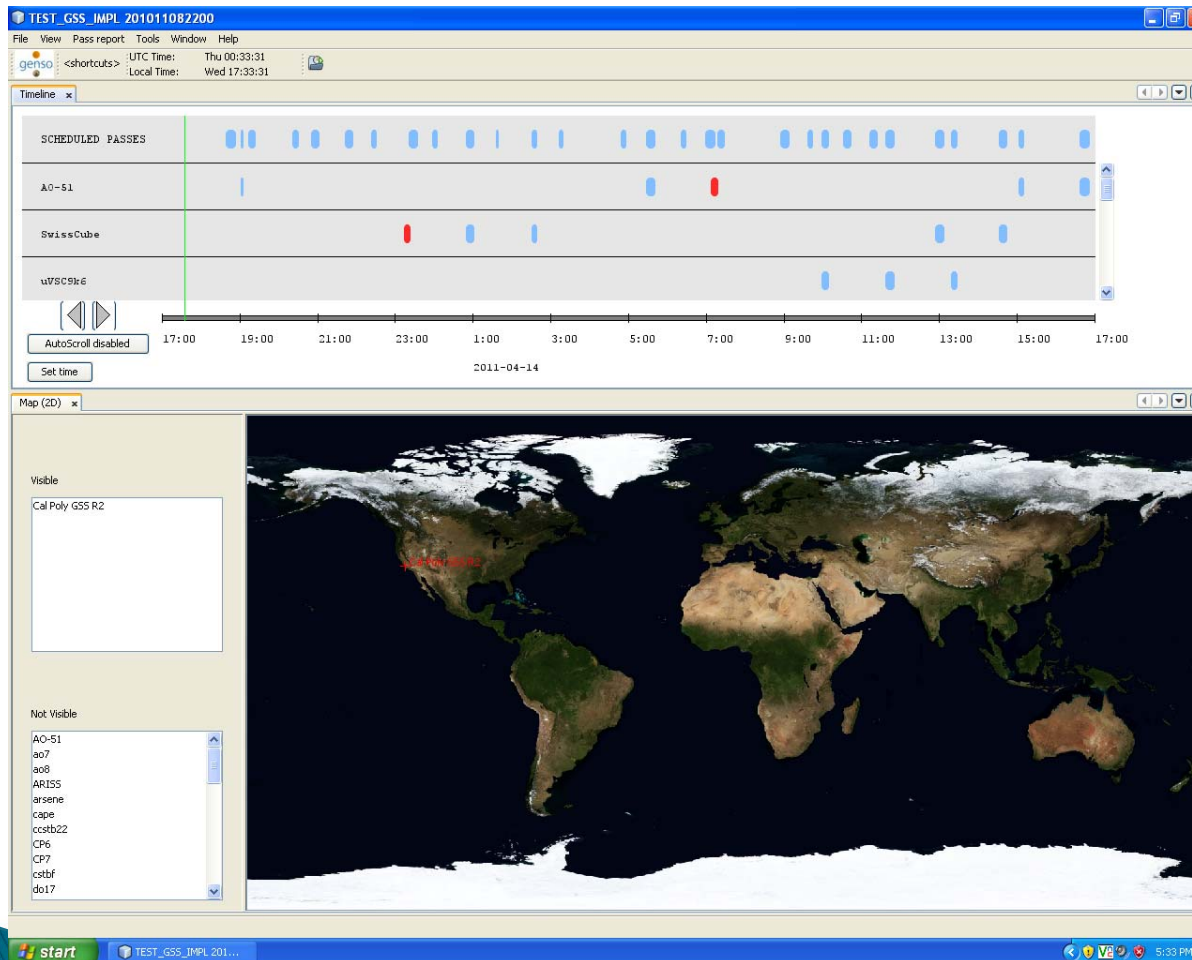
TEST_GSS_IMPL 201011082200

File View Pass report Tools Window Help

genso <shortcuts> UTC Time: Thu 00:33:31
Local Time: Wed 17:33:31

Timeline ×

SCHEDULED PASSES

AO-51

SwissCube

uVSC9k6

AutoScroll disabled

17:00 19:00 21:00 23:00 1:00 3:00 5:00 7:00 9:00 11:00 13:00 15:00 17:00

2011-04-14

Set time

Map (2D) ×

Visible

Cal Poly GSS R2

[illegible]

Not Visible

AO-51
ao7
ao8
ARISS
arsene
cape
ccstb22
CP6
CP7
cstbf
do17

start TEST_GSS_IMPL 201...

5:33 PM